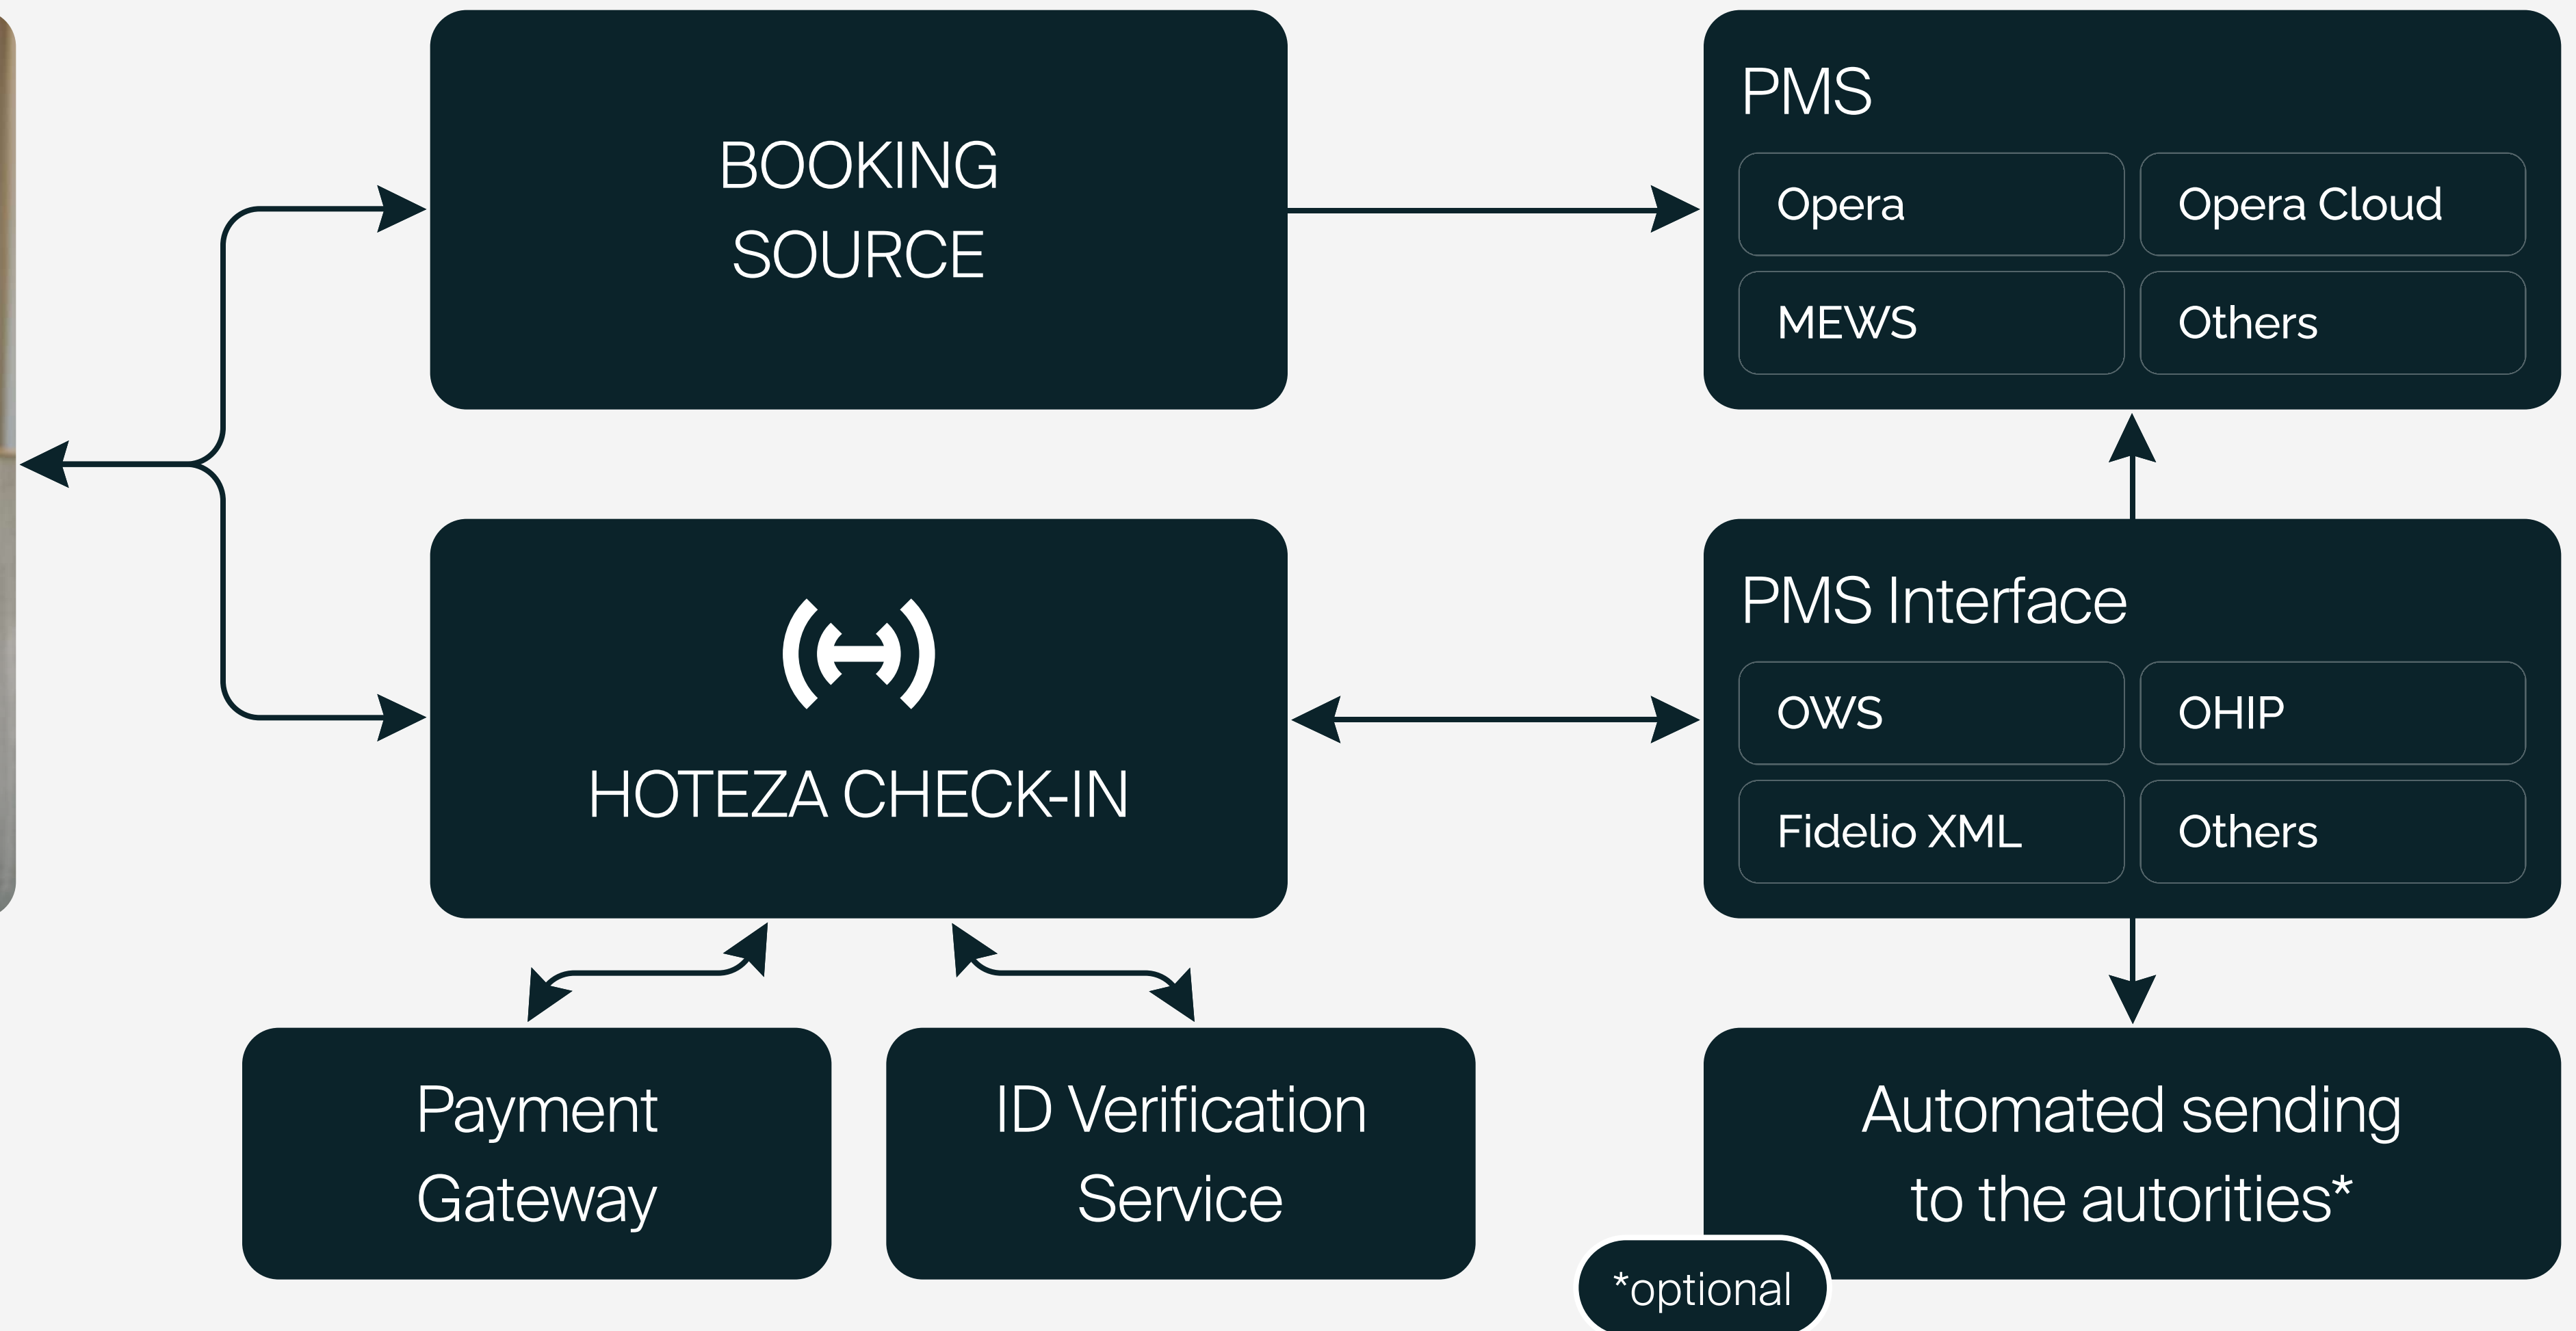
BOOKING SOURCE

PMS

| Opera | Opera Cloud |
|---|---|
| MEWS | Others |

HOTEZA CHECK-IN

PMS Interface

| OWS | OHIP |
|---|---|
| Fidelio XML | Others |

Payment Gateway

ID Verification Service

Automated sending to the autorities*

*optional